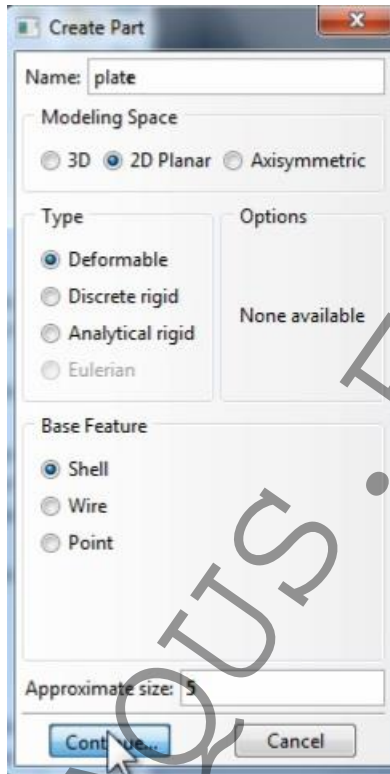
Create Part

Name: plate

Modeling Space

3D 2D Planar Axisymmetric

Type

Deformable

Discrete rigid

Analytical rigid

Eulerian

Options

None available

Base Feature

Shell

Wire

Point

Approximate size: 5

Cont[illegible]e...

Cancel

OUS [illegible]